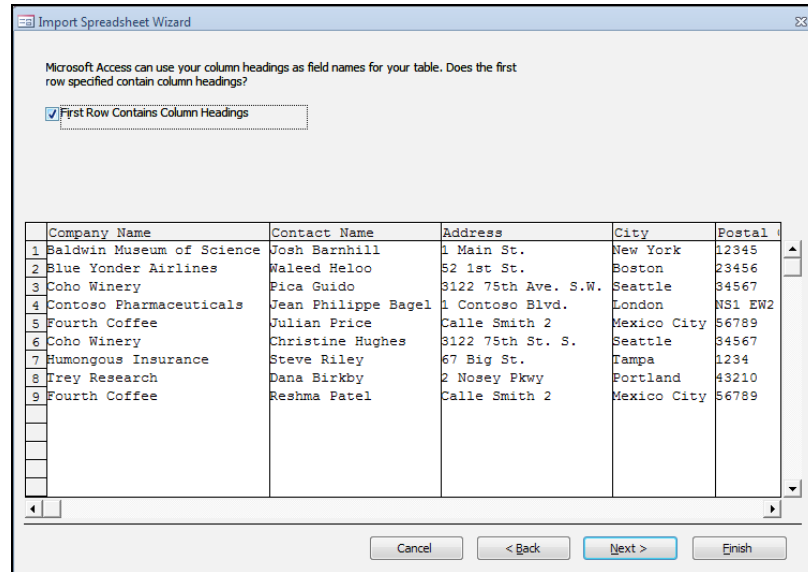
Import Spreadsheet Wizard

Microsoft Access can use your column headings as field names for your table. Does the first row specified contain column headings?

First Row Contains Column Headings

| | Company Name | Contact Name | Address | City | Postal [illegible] |
|---|---|---|---|---|---|
| 1 | Baldwin Museum of Science | Josh Barnhill | 1 Main St. | New York | 12345 |
| 2 | Blue Yonder Airlines | Waleed Heloo | 52 1st St. | Boston | 23456 |
| 3 | Coho Winery | Pica Guido | 3122 75th Ave. S.W. | Seattle | 34567 |
| 4 | Contoso Pharmaceuticals | Jean Philippe Bagel | 1 Contoso Blvd. | London | NS1 EW2 |
| 5 | Fourth Coffee | Julian Price | Calle Smith 2 | Mexico City | 56789 |
| 6 | Coho Winery | Christine Hughes | 3122 75th St. S. | Seattle | 34567 |
| 7 | Humongous Insurance | Steve Riley | 67 Big St. | Tampa | 1234 |
| 8 | Trey Research | Dana Birkby | 2 Nosey Pkwy | Portland | 43210 |
| 9 | Fourth Coffee | Reshma Patel | Calle Smith 2 | Mexico City | 56789 |

Cancel | < Back | Next > | Finish